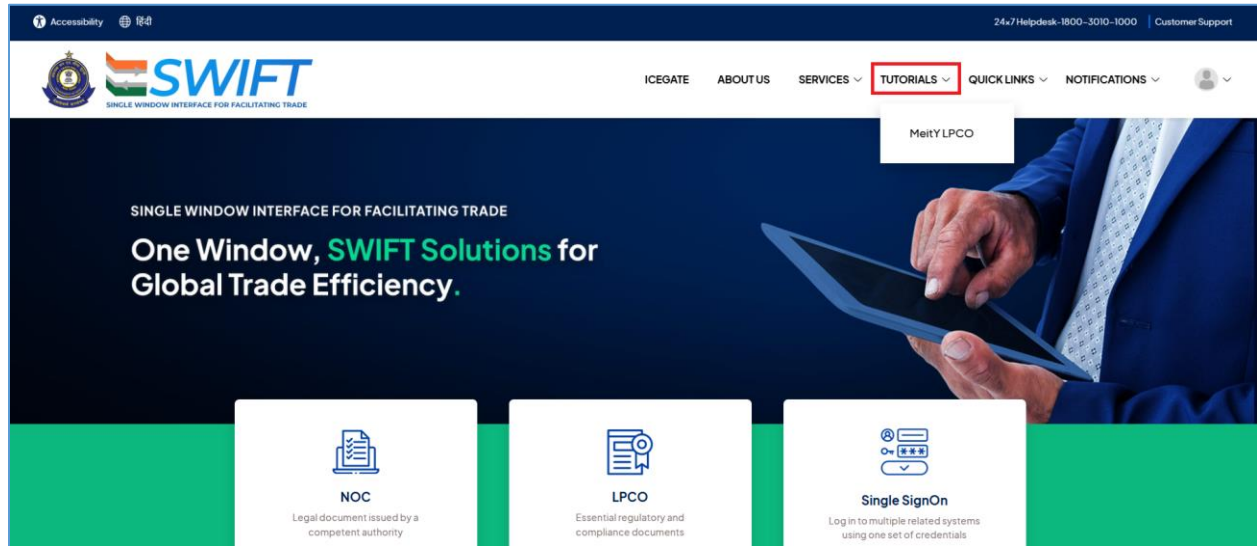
Accessibility हिंदी

24x7 Helpdesk-1800-3010-1000 | Customer Support

SWIFT
SINGLE WINDOW INTERFACE FOR FACILITATING TRADE

ICEGATE ABOUT US SERVICES TUTORIALS QUICK LINKS NOTIFICATIONS

MeitY LPCO

SINGLE WINDOW INTERFACE FOR FACILITATING TRADE

One Window, SWIFT Solutions for Global Trade Efficiency.

NOC
Legal document issued by a competent authority

LPCO
Essential regulatory and compliance documents

Single SignOn
Log in to multiple related systems using one set of credentials